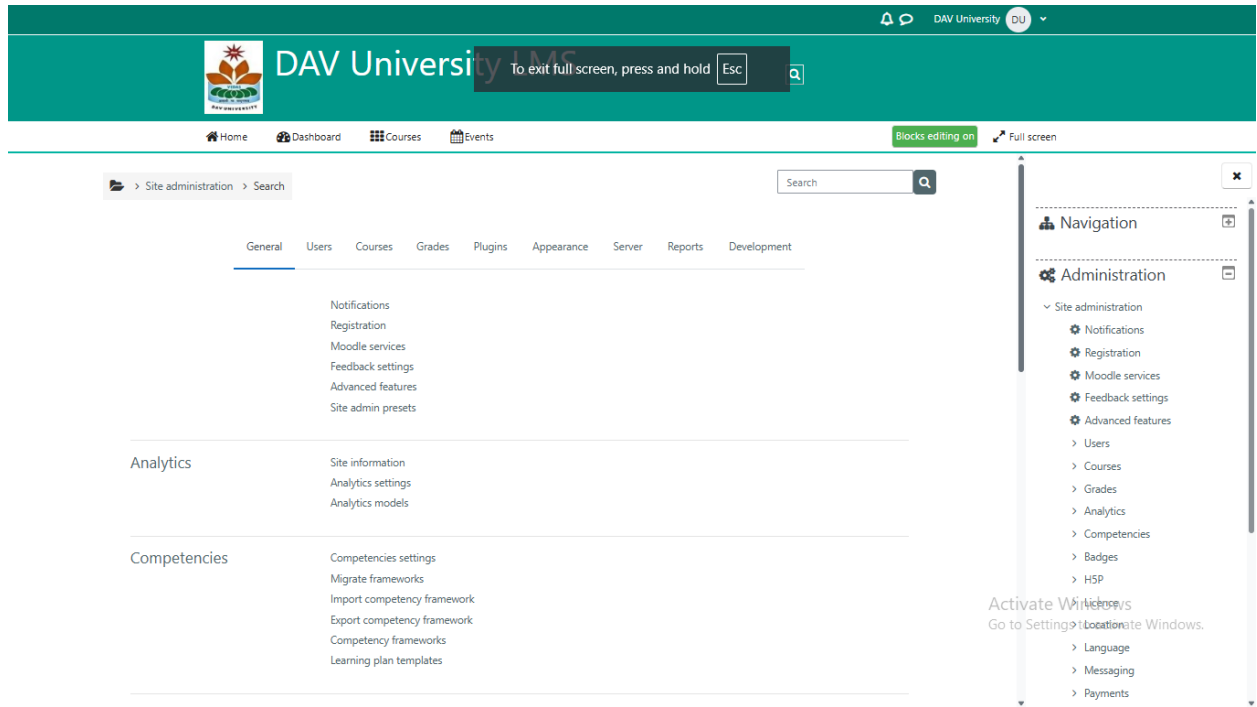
DAV University DU

DAV University LMS

To exit full screen, press and hold Esc

Home Dashboard Courses Events

Blocks editing on Full screen

> Site administration > Search

Search

General Users Courses Grades Plugins Appearance Server Reports Development

Notifications
Registration
Moodle services
Feedback settings
Advanced features
Site admin presets

Analytics

Site information
Analytics settings
Analytics models

Competencies

Competencies settings
Migrate frameworks
Import competency framework
Export competency framework
Competency frameworks
Learning plan templates

Navigation

Administration

Site administration
Notifications
Registration
Moodle services
Feedback settings
Advanced features
Users
Courses
Grades
Analytics
Competencies
Badges
H5P
Licence
Location
Language
Messaging
Payments

Activate Windows
Go to Settings to activate Windows.